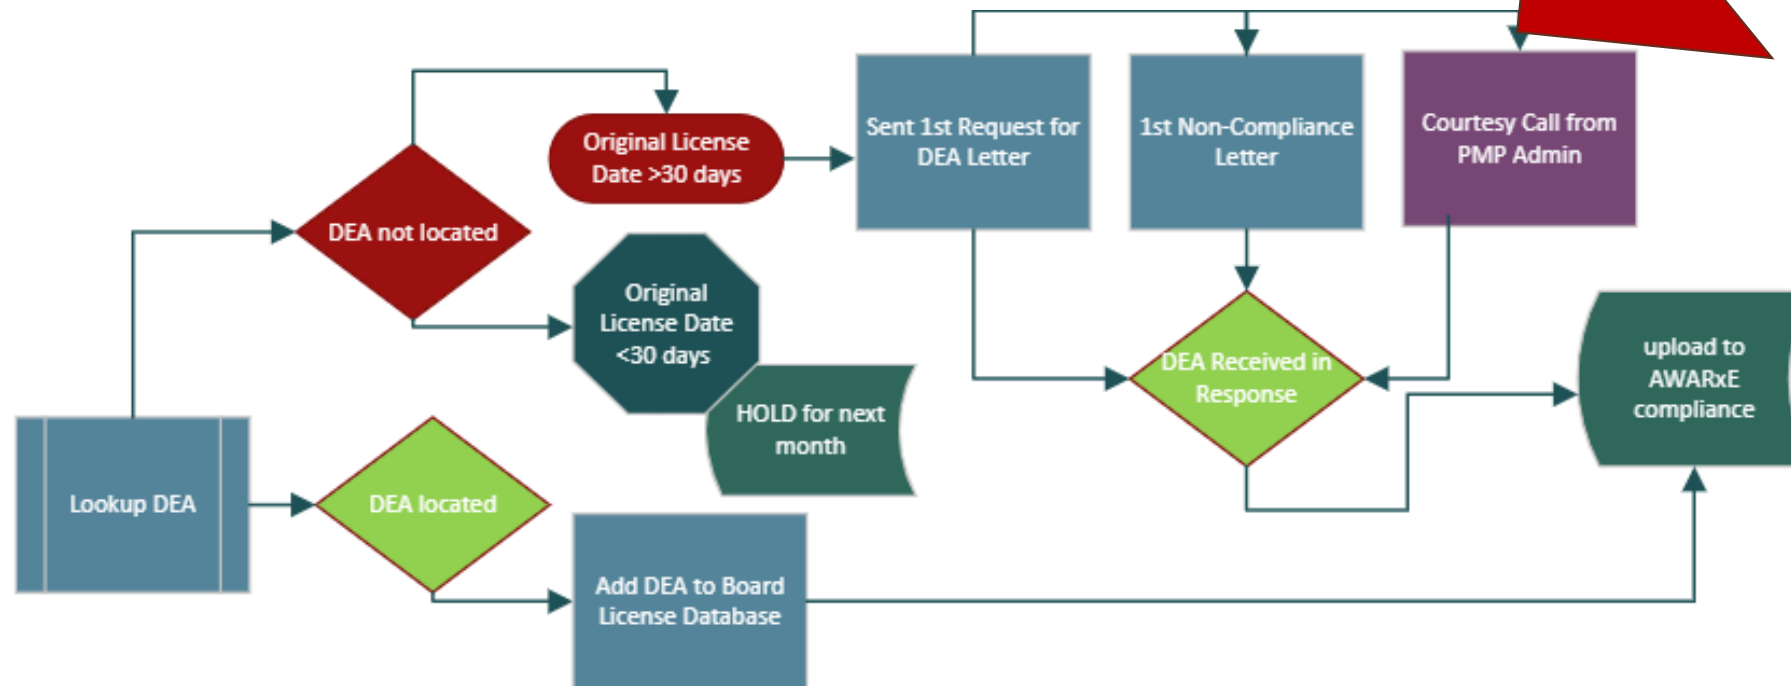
Lookup DEA

DEA not located

Original License Date >30 days

Sent 1st Request for DEA Letter

1st Non-Compliance Letter

Courtesy Call from PMP Admin

Original License Date <30 days

HOLD for next month

DEA Received in Response

upload to AWARxE compliance

DEA located

Add DEA to Board License Database